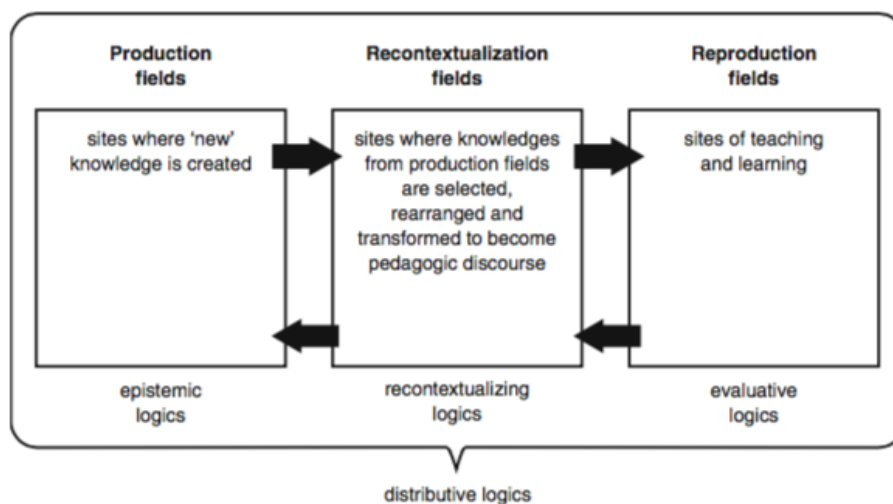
Production fields

sites where 'new' knowledge is created

epistemic logics

Recontextualization fields

sites where knowledges from production fields are selected, rearranged and transformed to become pedagogic discourse

recontextualizing logics

Reproduction fields

sites of teaching and learning

evaluative logics

distributive logics